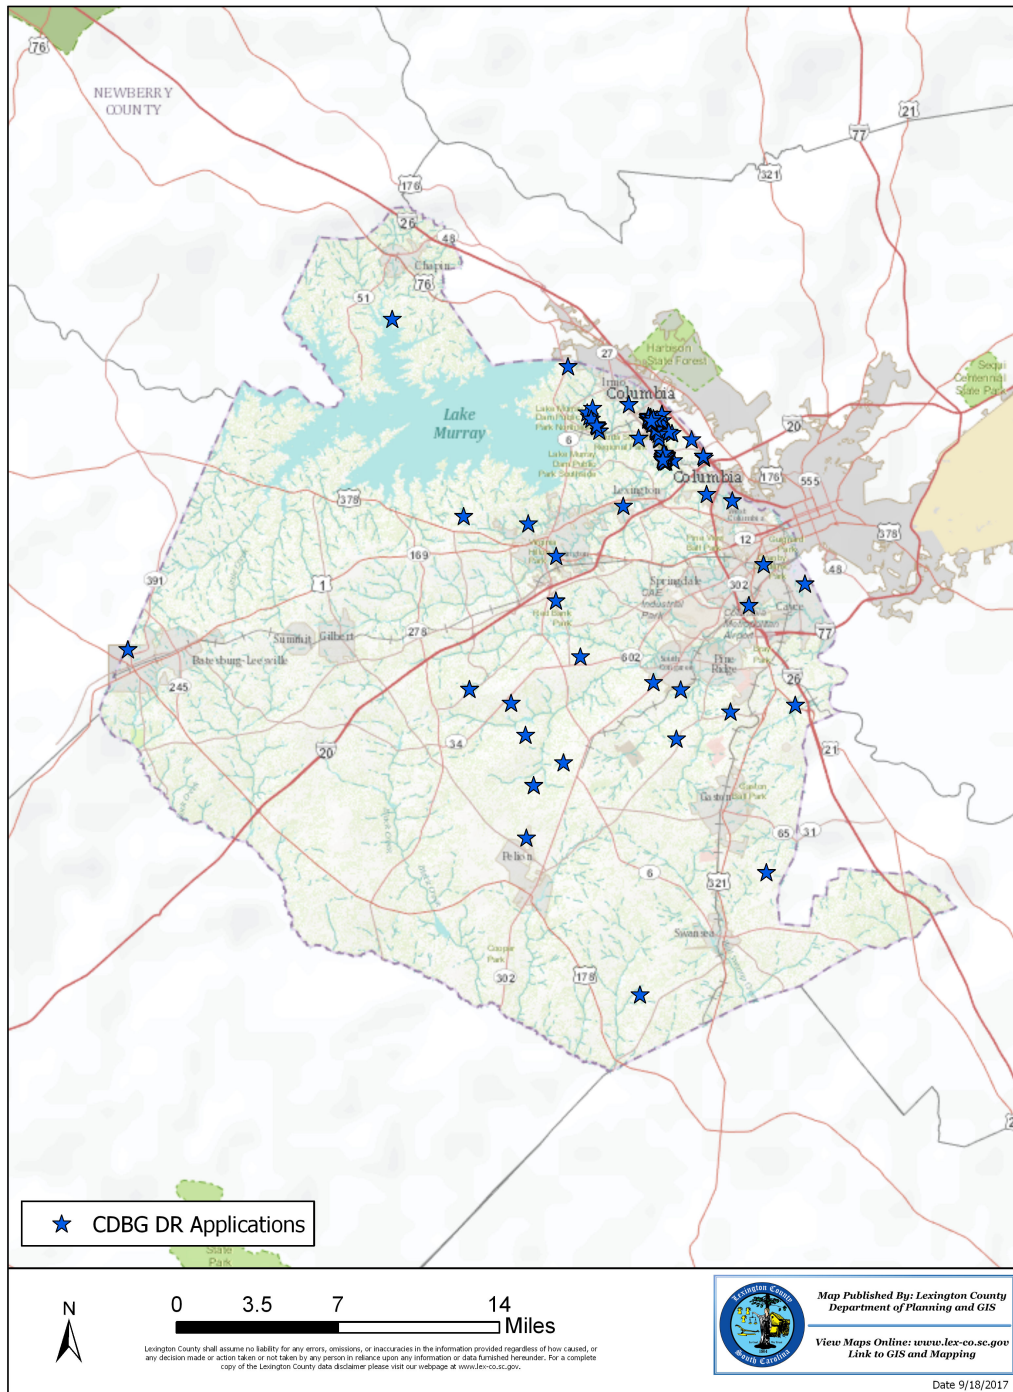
76

NEWBERRY COUNTY

21

77

321

176

26

48

Chapin

76

51

27

Harbison State Forest

Irmo

Columbia

Sesqui Centennial State Park

Lake Murray

Lake Murray Dam Park North

6

Lake Murray Dam Public Park Southside

20

Lexington

176

Columbia

555

378

378

169

12

391

1

48

302

Springdale

CAE Industrial Park

Cayce

278

Summit

Gilbert

77

Batesburg-Leesville

602

Pine Ridge

245

26

20

34

21

Gaston

65

31

Pelion

6

321

Swansea

Cooper Park

302

178

CDBG DR Applications

State Park

N

0 3.5 7 14 Miles

Lexington County shall assume no liability for any errors, omissions, or inaccuracies in the information provided regardless of how caused, or any decision made or action taken or not taken by any person in reliance upon any information or data furnished hereunder. For a complete copy of the Lexington County data disclaimer please visit our webpage at www.lex-co.sc.gov.

Lexington County South Carolina

Map Published By: Lexington County Department of Planning and GIS

View Maps Online: www.lex-co.sc.gov Link to GIS and Mapping

Date 9/18/2017